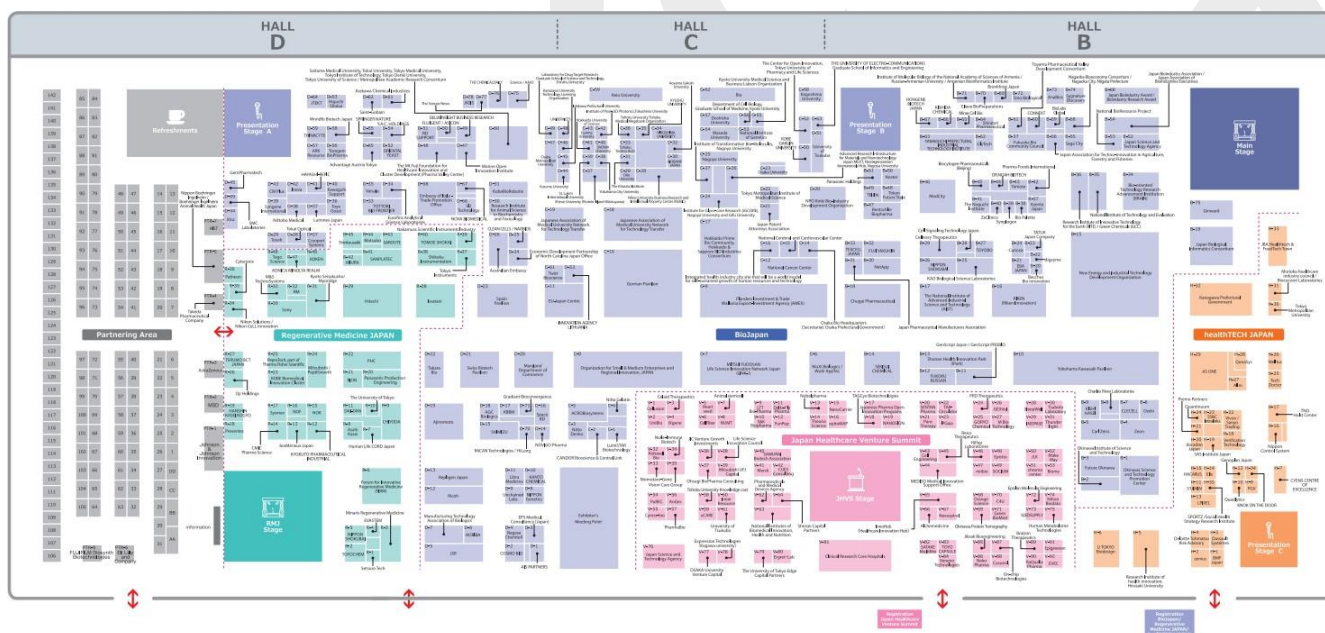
HALL D

HALL C

HALL B

Refreshments

Presentation Stage A

Presentation Stage B

Main Stage

Partnering Area

Regenerative Medicine JAPAN

BioJapan

Japan Healthcare Venture Summit

JHVS Stage

RMJ Stage

healthTECH JAPAN

Presentation Stage C

Information

Hitachi

Sony

Dorman Pavilion

Chugai Pharmaceutical

Japan Pharmaceutical Manufacturers Association

National Cancer Center

New Energy and Industrial Technology Development Organization

Yokohama Kawasaki Pavilion

Organization for Small & Medium Enterprises and Regional Innovation, JAPAN

Clinical Research Core Hospitals

Exhibitor's Working Point

Ajinomoto

Fujifilm Japan

Kyoto University

Nagoya University

Osaka University

Japan Association of Medical/University Network for Technology Transfer

Japan Biological Informatics Consortium

Denmark

Synergism Professional Government

Kyushu

Tokyo Metropolitan Government

National Institute of Technology and Evaluation

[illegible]

Registration (Japan Healthcare Venture Summit)

Registration (BioJapan / Regenerative Medicine JAPAN)